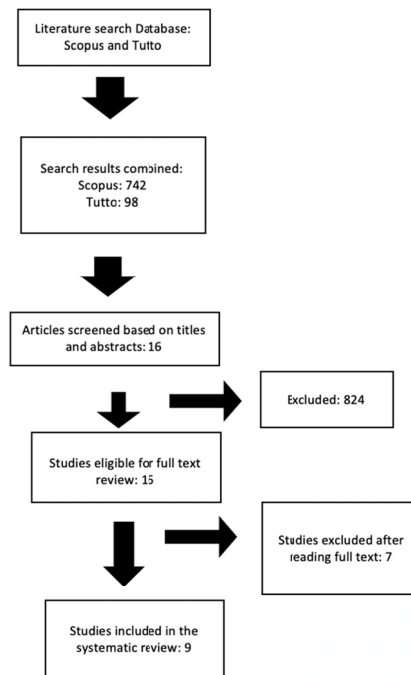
Literature search Database: Scopus and Tutto

Search results combined:
Scopus: 742
Tutto: 98

Articles screened based on titles and abstracts: 16

Excluded: 824

Studies eligible for full text review: 16

Studies excluded after reading full text: 7

Studies included in the systematic review: 9